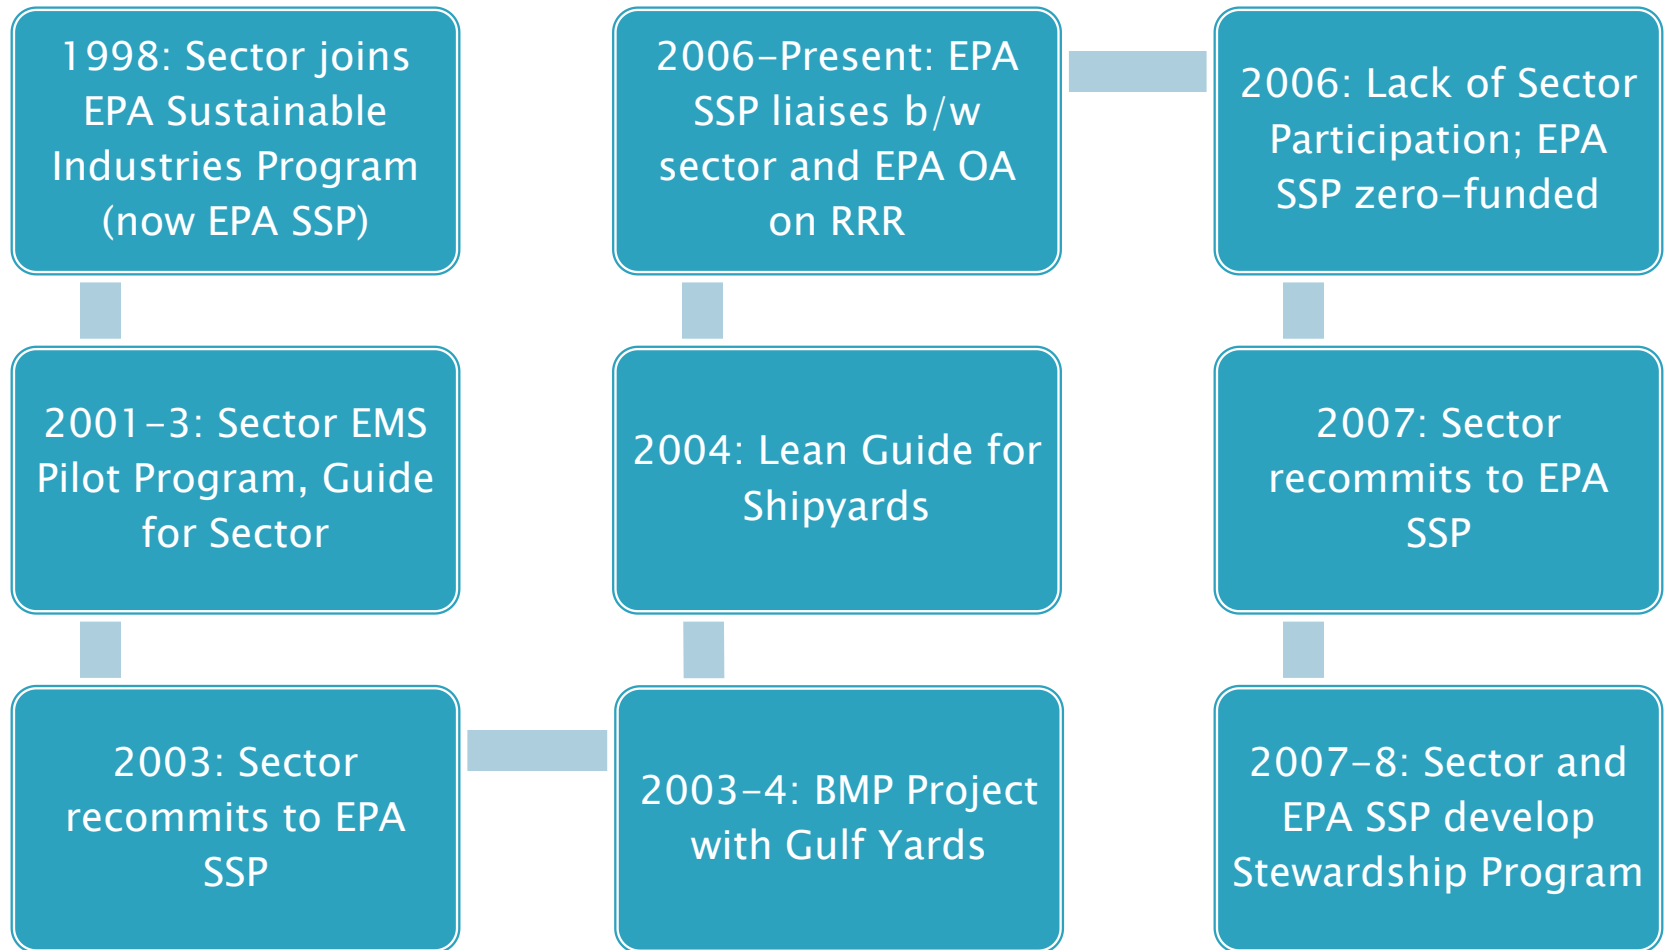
1998: Sector joins EPA Sustainable Industries Program (now EPA SSP)

2001–3: Sector EMS Pilot Program, Guide for Sector

2003: Sector recommits to EPA SSP

2003–4: BMP Project with Gulf Yards

2004: Lean Guide for Shipyards

2006–Present: EPA SSP liaises b/w sector and EPA OA on RRR

2006: Lack of Sector Participation; EPA SSP zero-funded

2007: Sector recommits to EPA SSP

2007–8: Sector and EPA SSP develop Stewardship Program